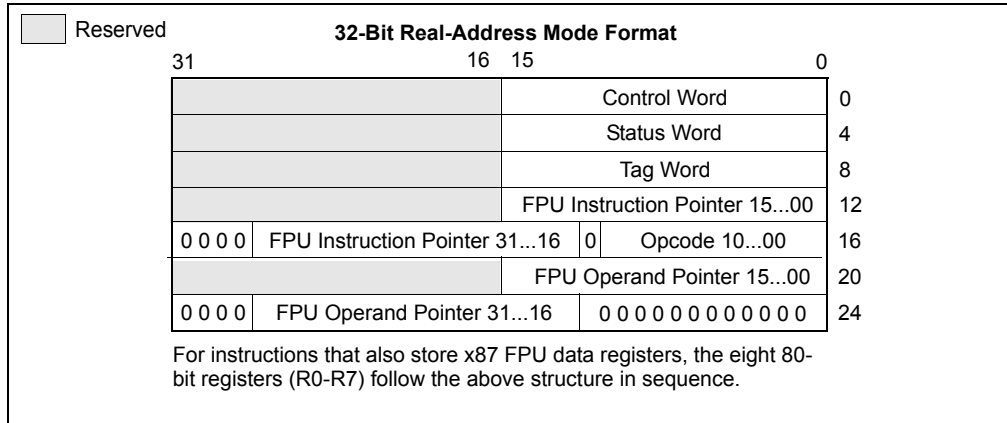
Reserved

**32-Bit Real-Address Mode Format**

31 16 15 0

| 31...16 | 15...0 | |
|---|---|---|
| | Control Word | 0 |
| | Status Word | 4 |
| | Tag Word | 8 |
| | FPU Instruction Pointer 15...00 | 12 |
| 0 0 0 0 FPU Instruction Pointer 31...16 | 0 Opcode 10...00 | 16 |
| | FPU Operand Pointer 15...00 | 20 |
| 0 0 0 0 FPU Operand Pointer 31...16 | 0 0 0 0 0 0 0 0 0 0 0 0 | 24 |

For instructions that also store x87 FPU data registers, the eight 80-bit registers (R0-R7) follow the above structure in sequence.